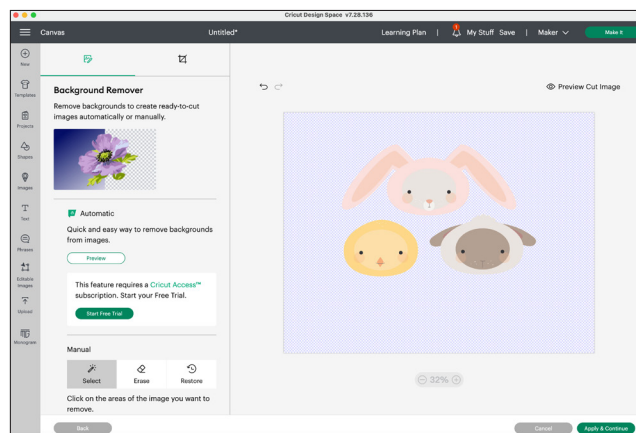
Cricut Design Space v7.28.136

Canvas

Untitled*

Learning Plan | My Stuff Save | Maker

Make It

New

Templates

Projects

Shapes

Images

Text

Phrases

Editable Images

Upload

Monogram

Background Remover

Remove backgrounds to create ready-to-cut images automatically or manually.

Automatic

Quick and easy way to remove backgrounds from images.

Preview

This feature requires a Cricut Access™ subscription. Start your Free Trial.

Start Free Trial

Manual

Select

Erase

Restore

Click on the areas of the image you want to remove.

Preview Cut Image

32%

Back

Cancel

Apply & Continue